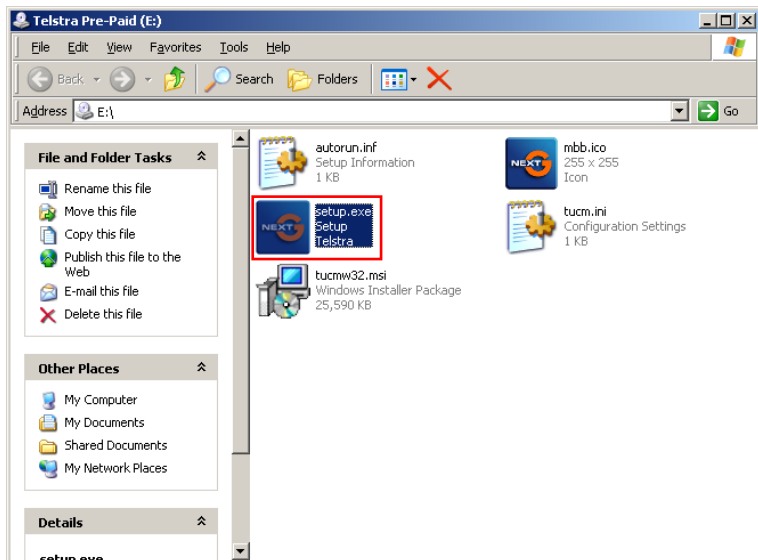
Telstra Pre-Paid (E:)

File Edit View Favorites Tools Help

Back Search Folders

Address E:\

Go

File and Folder Tasks

Rename this file
Move this file
Copy this file
Publish this file to the Web
E-mail this file
Delete this file

Other Places

My Computer
My Documents
Shared Documents
My Network Places

Details

setup.exe

autorun.inf
Setup Information
1 KB

mbb.ico
255 x 255
Icon

NEXT G

setup.exe
Setup
Telstra

tucm.ini
Configuration Settings
1 KB

tucmw32.msi
Windows Installer Package
25,590 KB